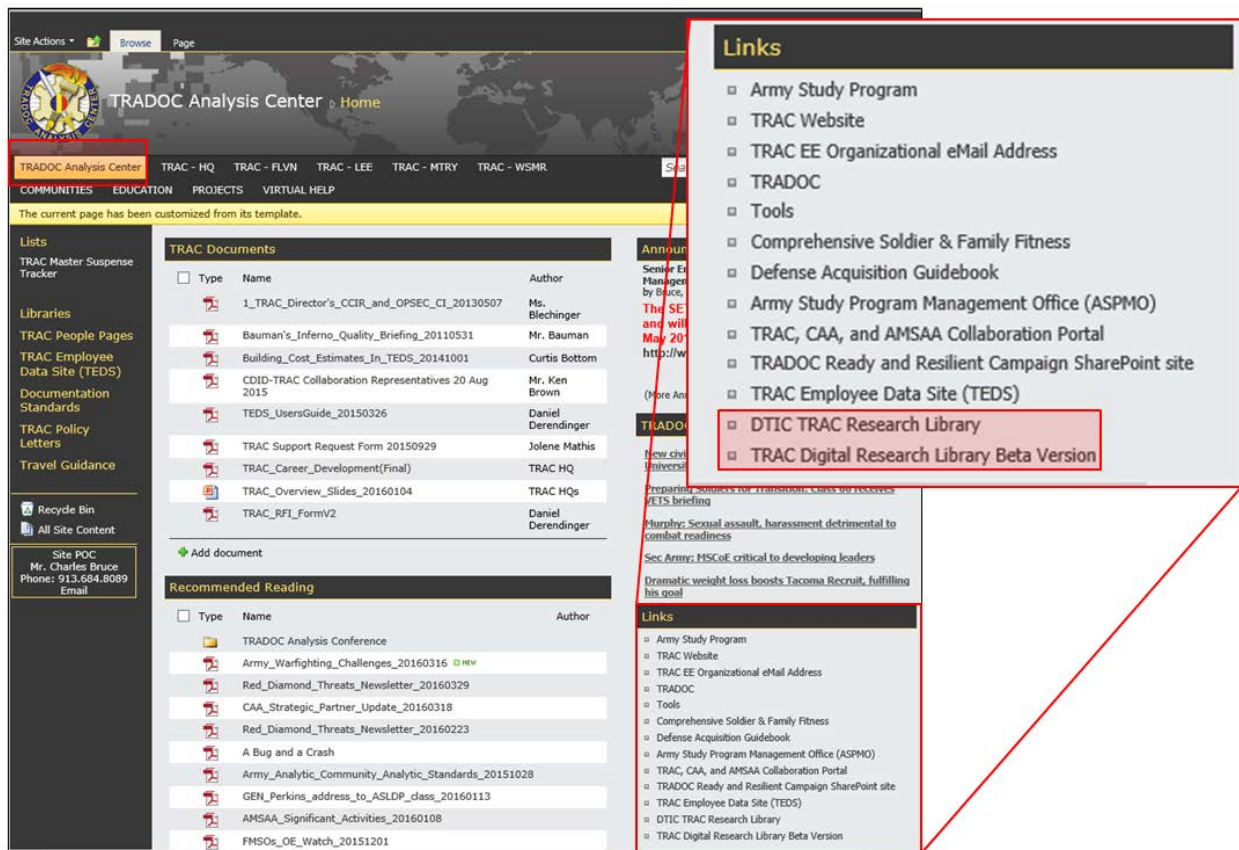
Site Actions Browse Page

TRADOC Analysis Center › Home

TRADOC Analysis Center TRAC - HQ TRAC - FLVN TRAC - LEE TRAC - MTRY TRAC - WSMR

COMMUNITIES EDUCATION PROJECTS VIRTUAL HELP

The current page has been customized from its template.

Lists
TRAC Master Suspense Tracker

Libraries
TRAC People Pages
TRAC Employee Data Site (TEDS)
Documentation Standards
TRAC Policy Letters
Travel Guidance

Recycle Bin
All Site Content

Site POC
Mr. Charles Bruce
Phone: 913.684.8089
Email

TRAC Documents

| Type | Name | Author |
|---|---|---|
| | 1_TRAC_Director's_CCIR_and_OPSEC_CI_20130507 | Ms. Blechinger |
| | Bauman's_Inferno_Quality_Briefing_20110531 | Mr. Bauman |
| | Building_Cost_Estimates_In_TEDS_20141001 | Curtis Bottom |
| | CDID-TRAC Collaboration Representatives 20 Aug 2015 | Mr. Ken Brown |
| | TEDS_UsersGuide_20150326 | Daniel Derendinger |
| | TRAC Support Request Form 20150929 | Jolene Mathis |
| | TRAC_Career_Development(Final) | TRAC HQ |
| | TRAC_Overview_Slides_20160104 | TRAC HQs |
| | TRAC_RFI_FormV2 | Daniel Derendinger |

Add document

Recommended Reading

| Type | Name | Author |
|---|---|---|
| | TRADOC Analysis Conference | |
| | Army_Warfighting_Challenges_20160316 NEW | |
| | Red_Diamond_Threats_Newsletter_20160329 | |
| | CAA_Strategic_Partner_Update_20160318 | |
| | Red_Diamond_Threats_Newsletter_20160223 | |
| | A Bug and a Crash | |
| | Army_Analytic_Community_Analytic_Standards_20151028 | |
| | GEN_Perkins_address_to_ASLDP_class_20160113 | |
| | AMSAA_Significant_Activities_20160108 | |
| | FMSOs_OE_Watch_20151201 | |

Announ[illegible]
Senior E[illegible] Managem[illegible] by Bruce,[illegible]
The SE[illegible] and will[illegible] May 201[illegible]
http://w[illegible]
(More An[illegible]

TRADO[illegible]
New civi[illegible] Universi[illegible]
Preparing Soldiers for Transition: Class 66 receives VETS briefing
Murphy: Sexual assault, harassment detrimental to combat readiness
Sec Army: MSCoE critical to developing leaders
Dramatic weight loss boosts Tacoma Recruit, fulfilling his goal

Links
Army Study Program
TRAC Website
TRAC EE Organizational eMail Address
TRADOC
Tools
Comprehensive Soldier & Family Fitness
Defense Acquisition Guidebook
Army Study Program Management Office (ASPMO)
TRAC, CAA, and AMSAA Collaboration Portal
TRADOC Ready and Resilient Campaign SharePoint site
TRAC Employee Data Site (TEDS)
DTIC TRAC Research Library
TRAC Digital Research Library Beta Version

Links
Army Study Program
TRAC Website
TRAC EE Organizational eMail Address
TRADOC
Tools
Comprehensive Soldier & Family Fitness
Defense Acquisition Guidebook
Army Study Program Management Office (ASPMO)
TRAC, CAA, and AMSAA Collaboration Portal
TRADOC Ready and Resilient Campaign SharePoint site
TRAC Employee Data Site (TEDS)
DTIC TRAC Research Library
TRAC Digital Research Library Beta Version